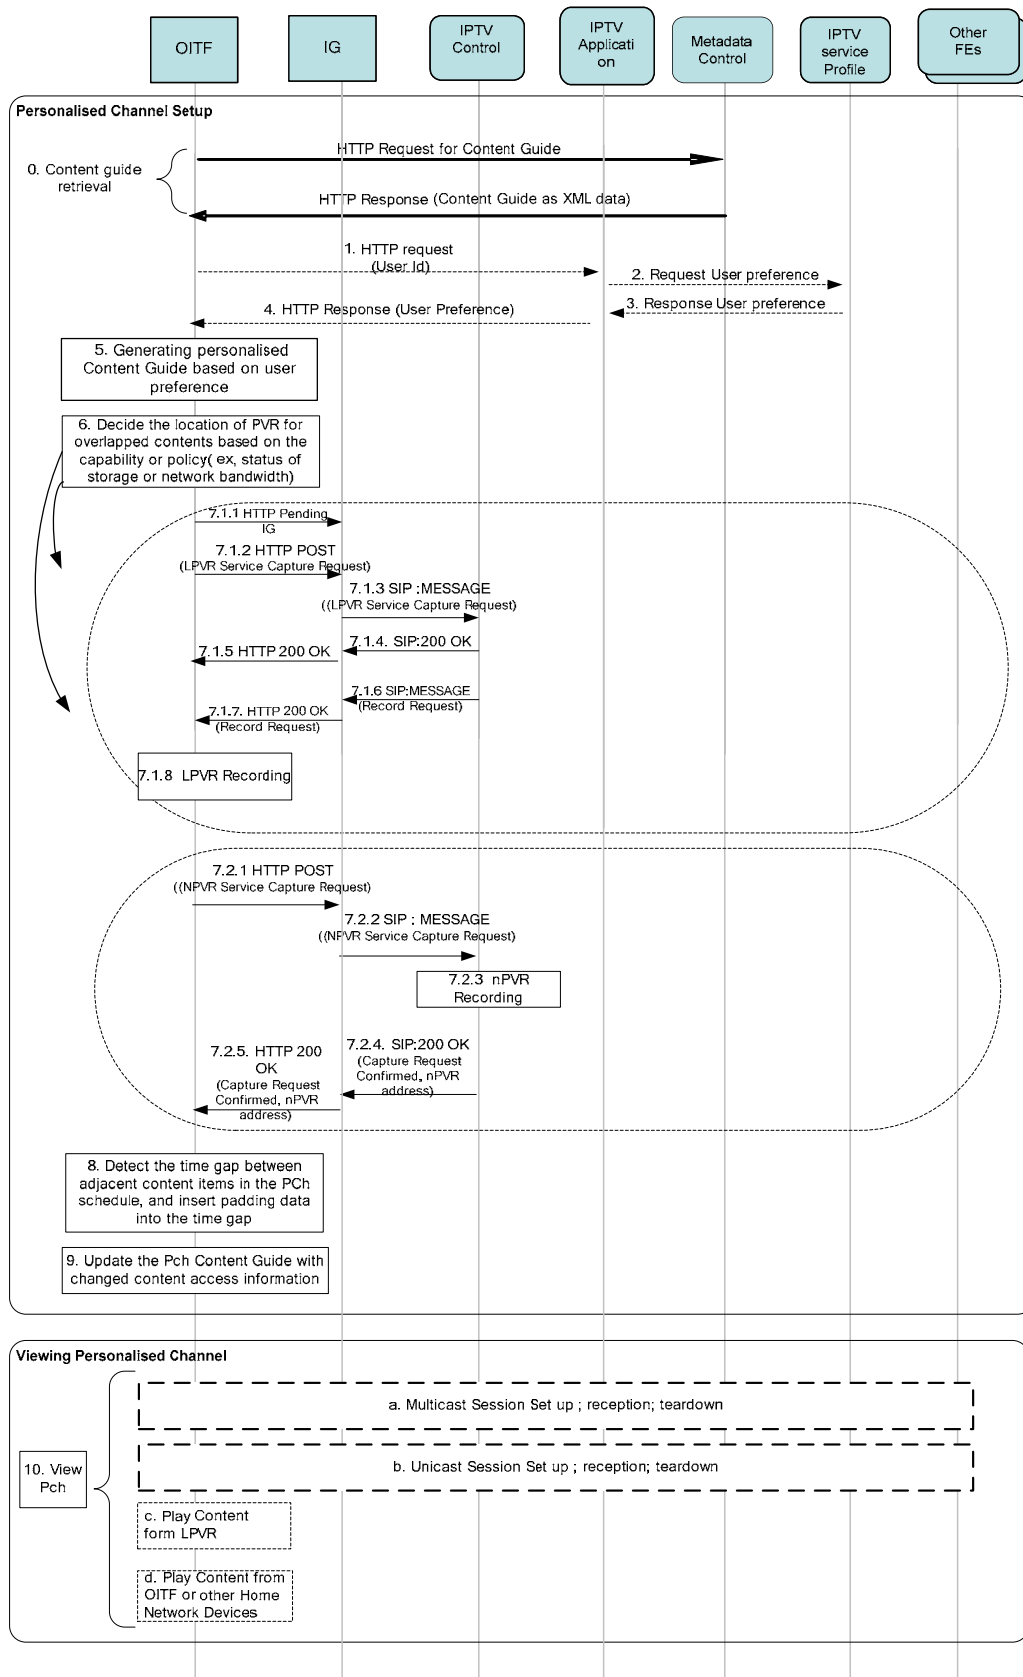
OITF

IG

IPTV Control

IPTV Applicati on

Metadata Control

IPTV service Profile

Other FEs

Personalised Channel Setup

0. Content guide retrieval

HTTP Request for Content Guide

HTTP Response (Content Guide as XML data)

1. HTTP request (User Id)

2. Request User preference

3. Response User preference

4. HTTP Response (User Preference)

5. Generating personalised Content Guide based on user preference

6. Decide the location of PVR for overlapped contents based on the capability or policy( ex, status of storage or network bandwidth)

7.1.1 HTTP Pending IG

7.1.2 HTTP POST (LPVR Service Capture Request)

7.1.3 SIP :MESSAGE ((LPVR Service Capture Request)

7.1.4. SIP:200 OK

7.1.5 HTTP 200 OK

7.1.6 SIP:MESSAGE (Record Request)

7.1.7. HTTP 200 OK (Record Request)

7.1.8 LPVR Recording

7.2.1 HTTP POST ((NPVR Service Capture Request)

7.2.2 SIP : MESSAGE ((NPVR Service Capture Request)

7.2.3 nPVR Recording

7.2.5. HTTP 200 OK (Capture Request Confirmed, nPVR address)

7.2.4. SIP:200 OK (Capture Request Confirmed, nPVR address)

8. Detect the time gap between adjacent content items in the PCh schedule, and insert padding data into the time gap

9. Update the Pch Content Guide with changed content access information

Viewing Personalised Channel

10. View Pch

a. Multicast Session Set up ; reception; teardown

b. Unicast Session Set up ; reception; teardown

c. Play Content form LPVR

d. Play Content from OITF or other Home Network Devices